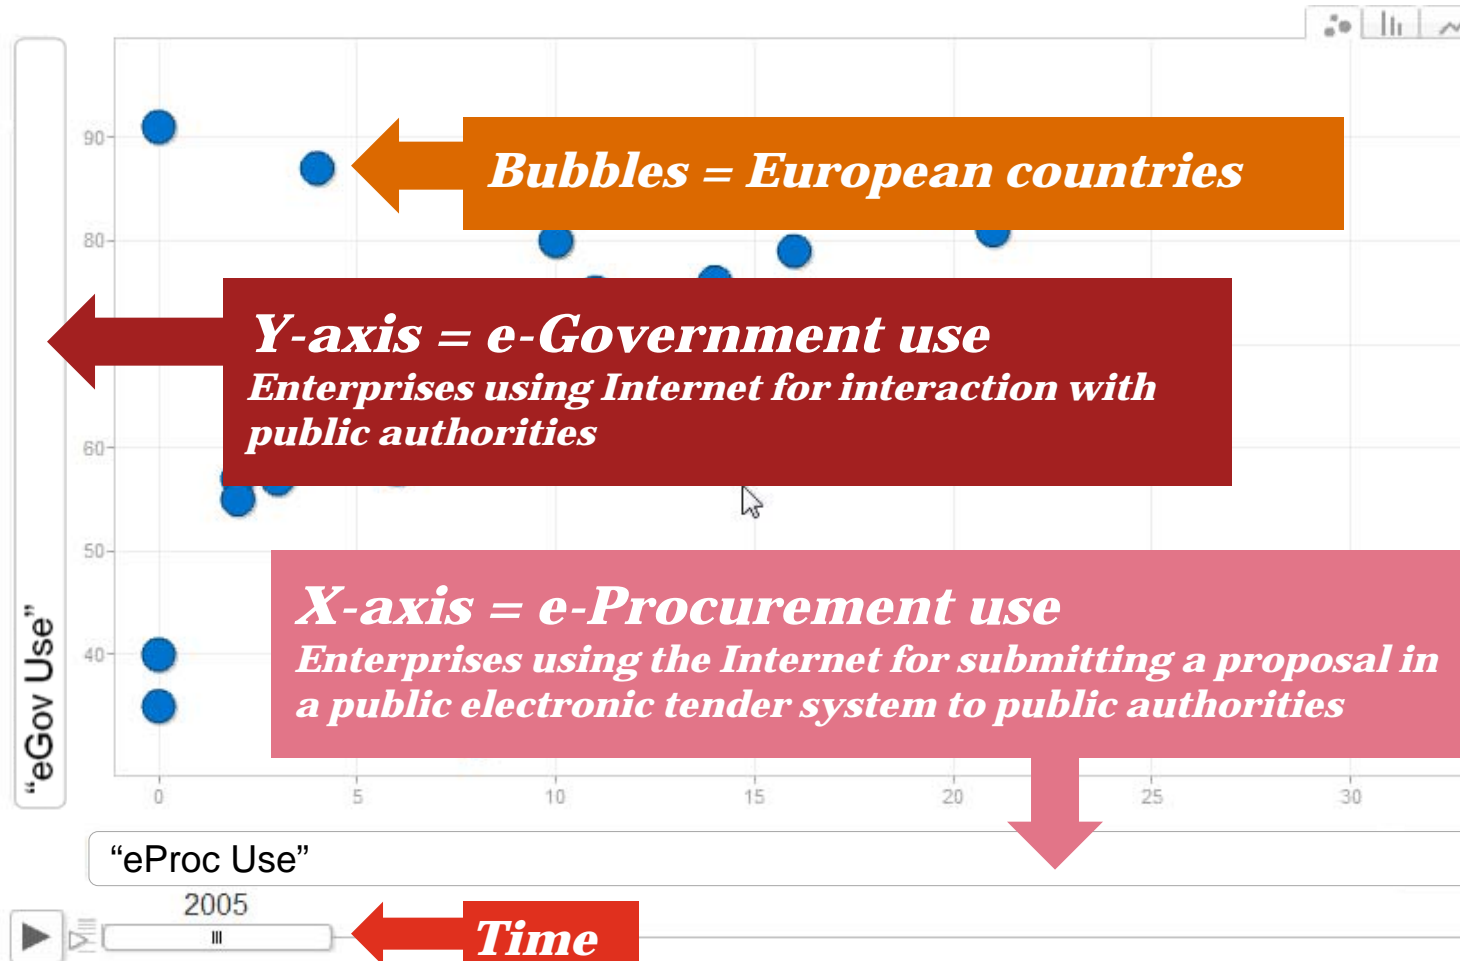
90
80
60
50
40

"eGov Use"

Bubbles = European countries

Y-axis = e-Government use
Enterprises using Internet for interaction with public authorities

X-axis = e-Procurement use
Enterprises using the Internet for submitting a proposal in a public electronic tender system to public authorities

0
5
10
15
20
25
30

"eProc Use"

2005

Time